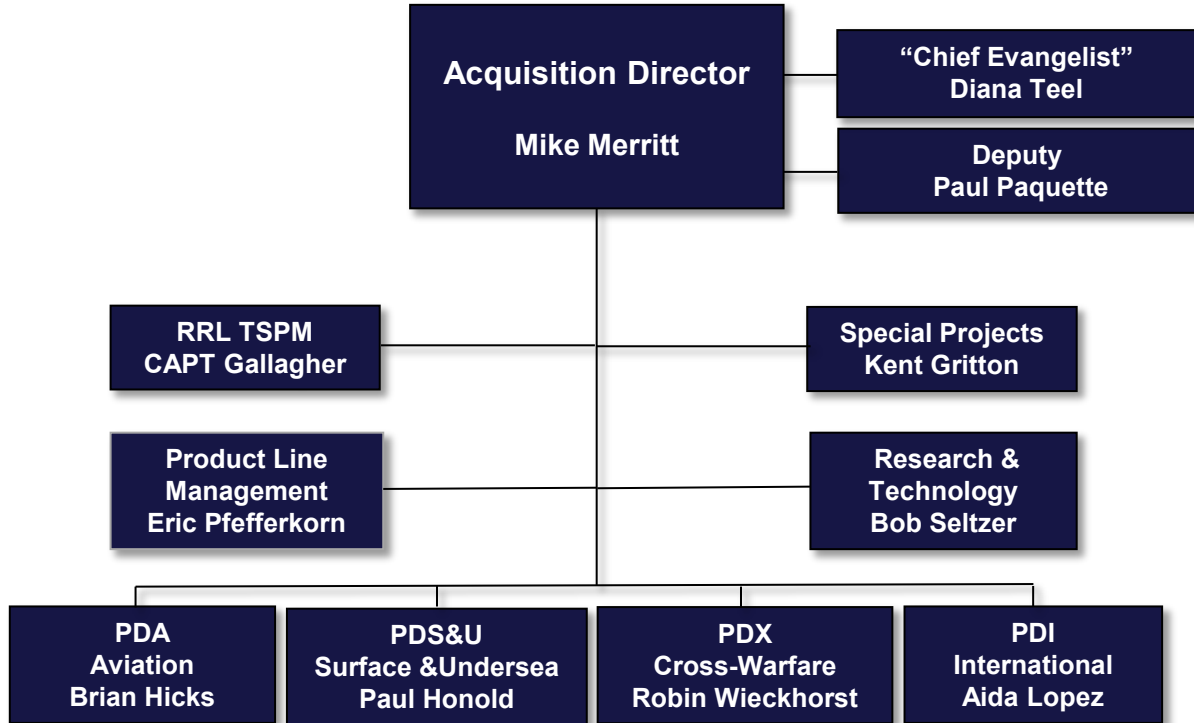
Acquisition Director

Mike Merritt

“Chief Evangelist”
Diana Teel

Deputy
Paul Paquette

RRL TSPM
CAPT Gallagher

Special Projects
Kent Gritton

Product Line Management
Eric Pfefferkorn

Research & Technology
Bob Seltzer

PDA
Aviation
Brian Hicks

PDS&U
Surface &Undersea
Paul Honold

PDX
Cross-Warfare
Robin Wieckhorst

PDI
International
Aida Lopez